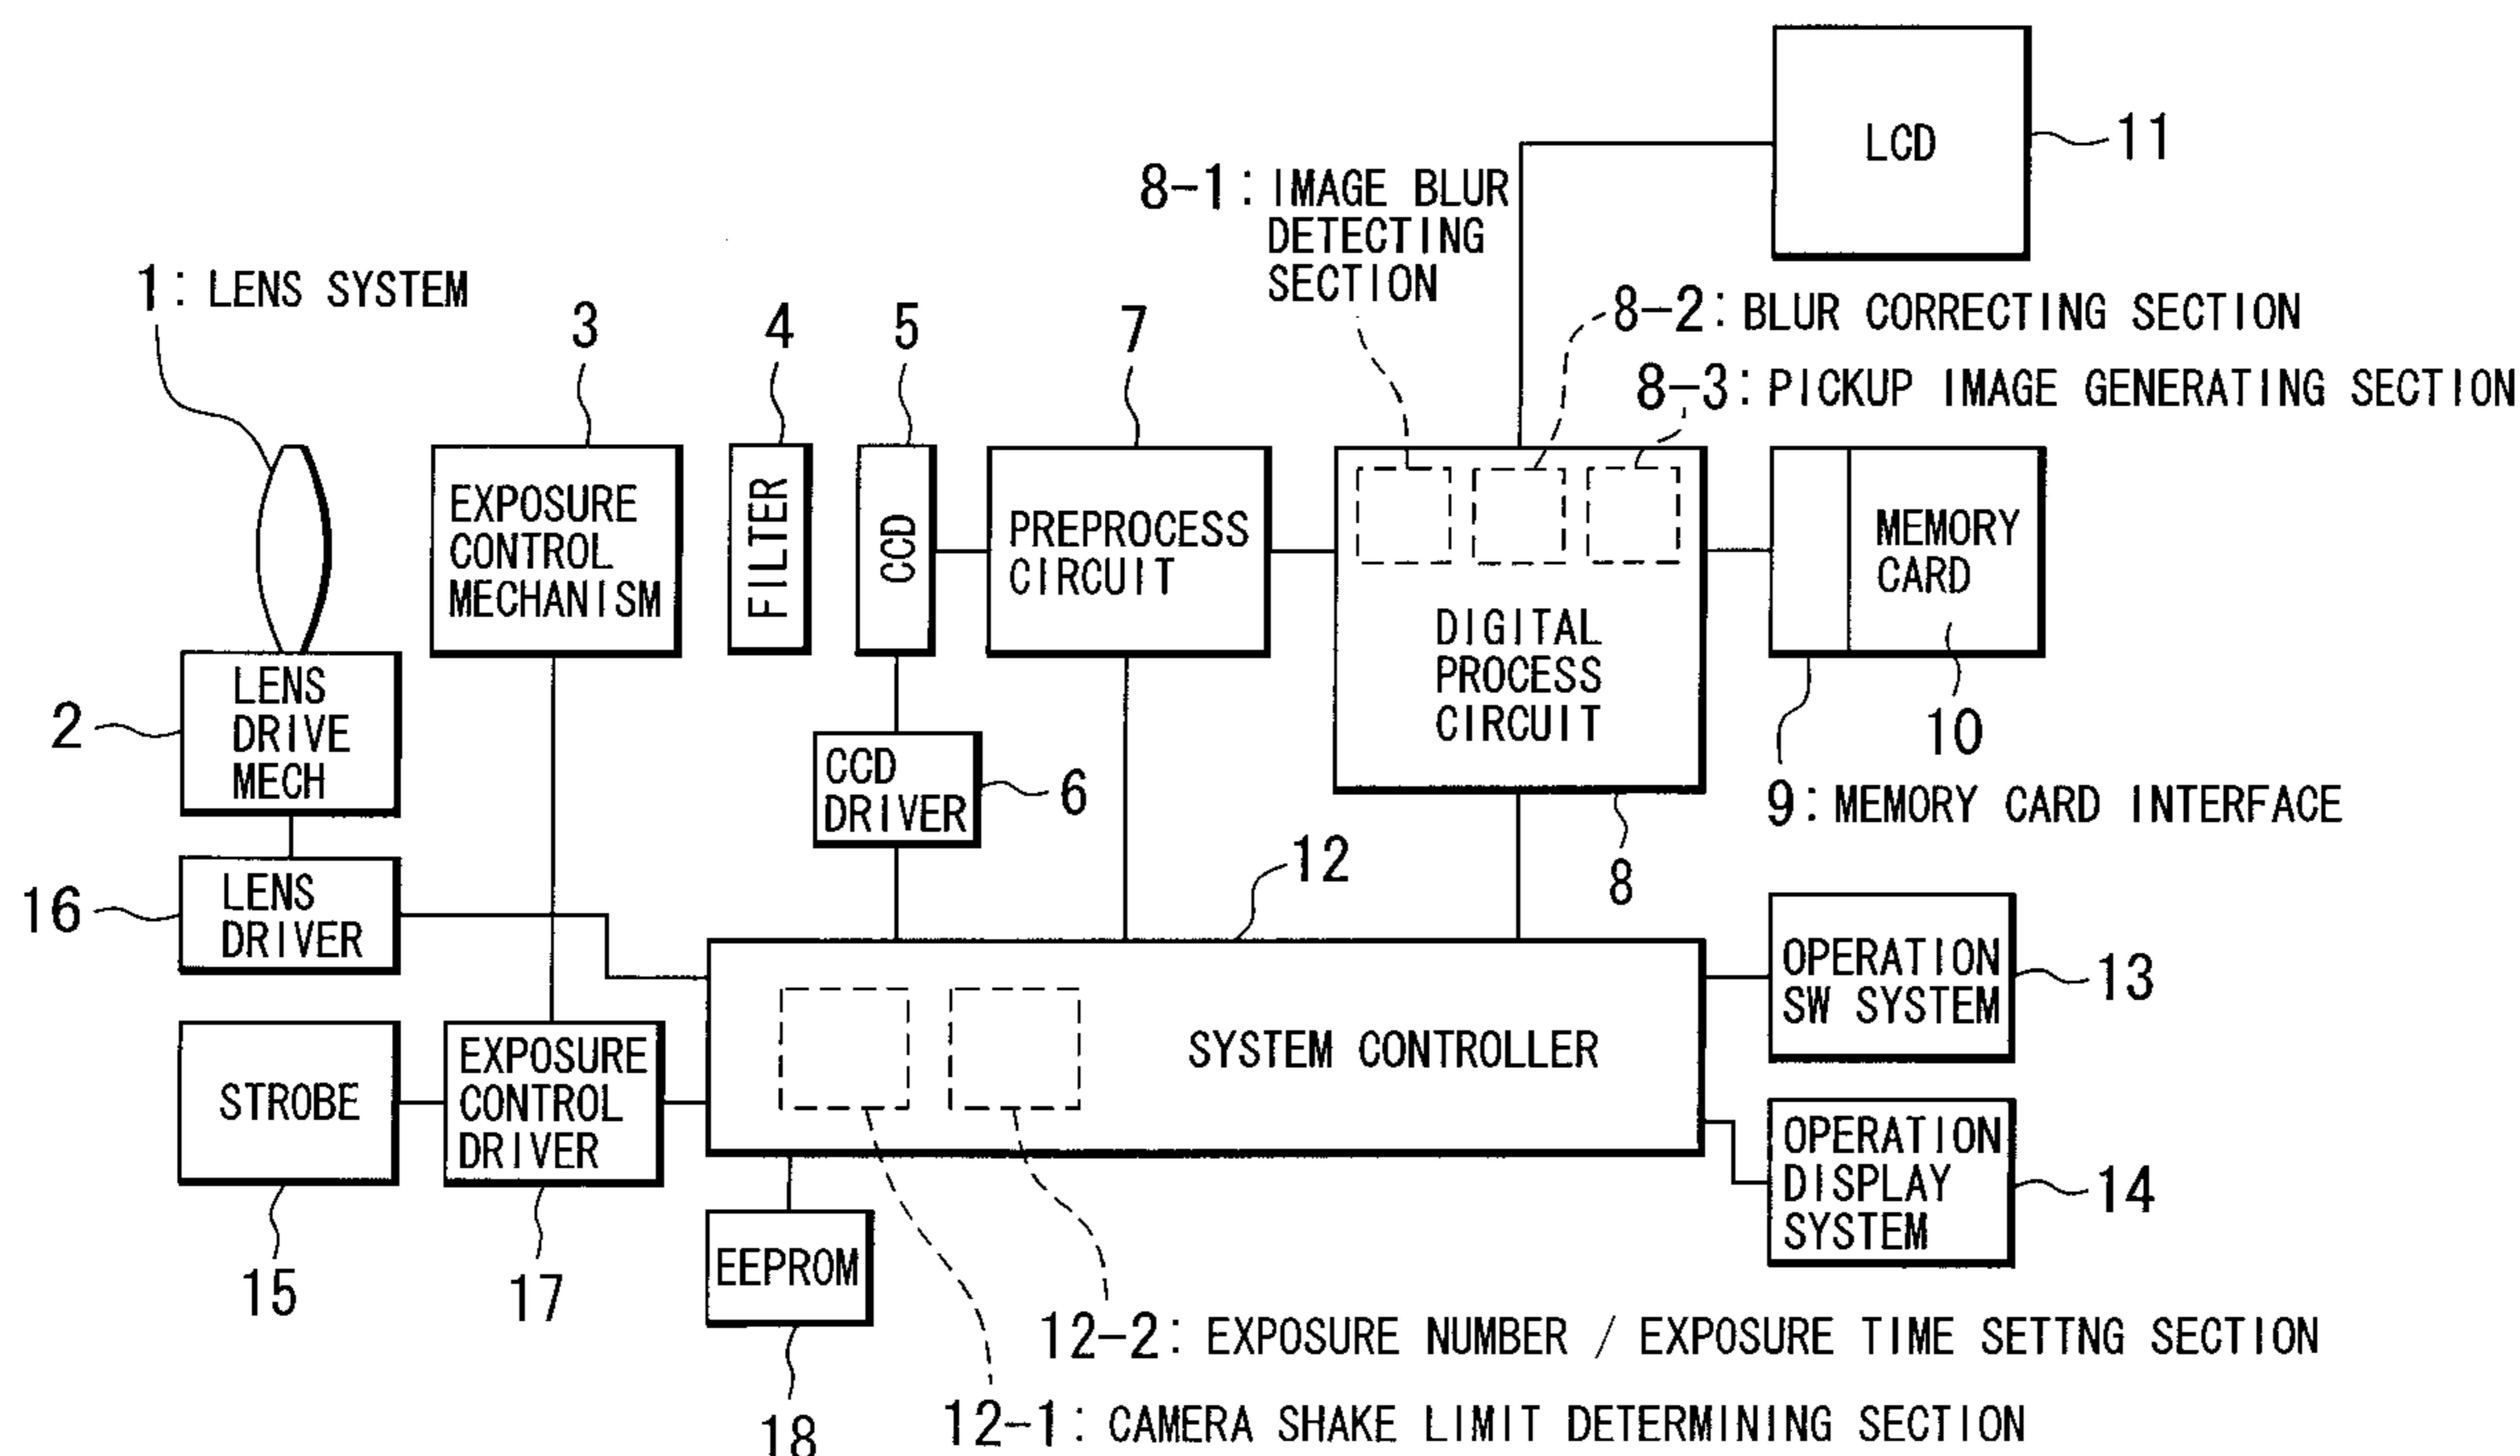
8-1: IMAGE BLUR DETECTING SECTION

LCD

11

1: LENS SYSTEM

8-2: BLUR CORRECTING SECTION

8-3: PICKUP IMAGE GENERATING SECTION

3

4

5

7

EXPOSURE CONTROL MECHANISM

FILTER

CCD

PREPROCESS CIRCUIT

DIGITAL PROCESS CIRCUIT

MEMORY CARD

LENS DRIVE MECH

2

CCD DRIVER

6

10

9: MEMORY CARD INTERFACE

8

12

16

LENS DRIVER

SYSTEM CONTROLLER

OPERATION SW SYSTEM

13

STROBE

EXPOSURE CONTROL DRIVER

OPERATION DISPLAY SYSTEM

14

15

17

EEPROM

18

12-2: EXPOSURE NUMBER / EXPOSURE TIME SETTNG SECTION

12-1: CAMERA SHAKE LIMIT DETERMINING SECTION